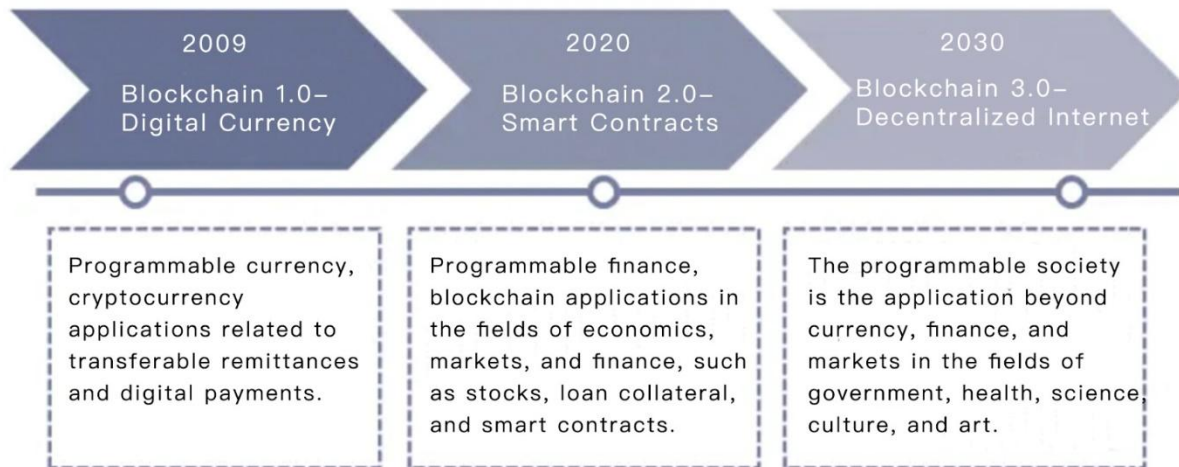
2009

Blockchain 1.0– Digital Currency

2020

Blockchain 2.0– Smart Contracts

2030

Blockchain 3.0– Decentralized Internet

Programmable currency, cryptocurrency applications related to transferable remittances and digital payments.

Programmable finance, blockchain applications in the fields of economics, markets, and finance, such as stocks, loan collateral, and smart contracts.

The programmable society is the application beyond currency, finance, and markets in the fields of government, health, science, culture, and art.